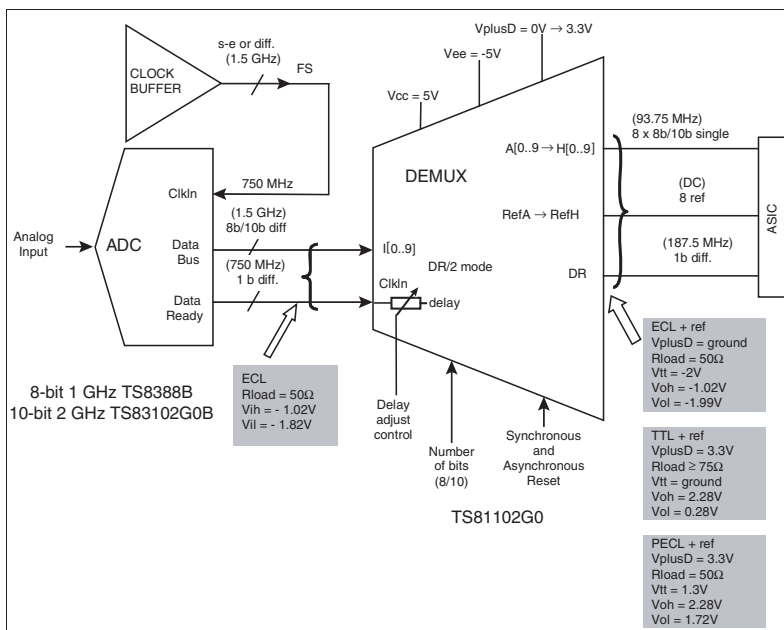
VplusD = 0V → 3.3V

Vee = -5V

Vcc = 5V

s-e or diff.
(1.5 GHz)

FS

CLOCK BUFFER

750 MHz

ClkIn

Analog Input

ADC

(1.5 GHz)
8b/10b diff

Data Bus

(750 MHz)
1 b diff.

Data Ready

DEMUX

I[0..9]

DR/2 mode

ClkIn

delay

A[0..9 → H[0..9]

RefA → RefH

DR

(93.75 MHz)
8 x 8b/10b single

(DC)
8 ref

(187.5 MHz)
1b diff.

ASIC

ECL
Rload = 50Ω
Vih = - 1.02V
Vil = - 1.82V

8-bit 1 GHz TS8388B
10-bit 2 GHz TS83102G0B

Delay adjust control

Number of bits (8/10)

Synchronous and Asynchronous Reset

TS81102G0

ECL + ref
VplusD = ground
Rload = 50Ω
Vtt = -2V
Voh = -1.02V
Vol = -1.99V

TTL + ref
VplusD = 3.3V
Rload ≥ 75Ω
Vtt = ground
Voh = 2.28V
Vol = 0.28V

PECL + ref
VplusD = 3.3V
Rload = 50Ω
Vtt = 1.3V
Voh = 2.28V
Vol = 1.72V